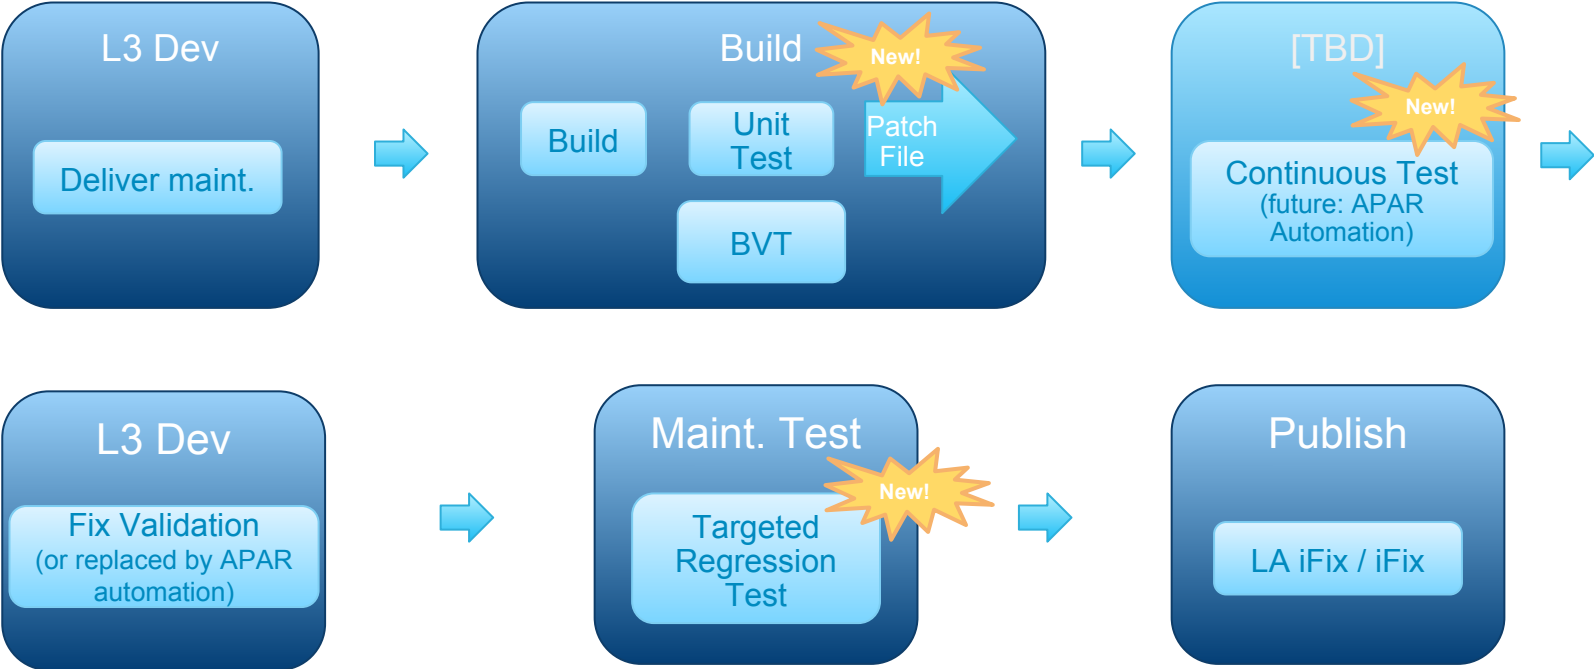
L3 Dev

Deliver maint.

Build

New!

Build

Unit Test

Patch File

BVT

[TBD]

New!

Continuous Test (future: APAR Automation)

L3 Dev

Fix Validation (or replaced by APAR automation)

Maint. Test

New!

Targeted Regression Test

Publish

LA iFix / iFix